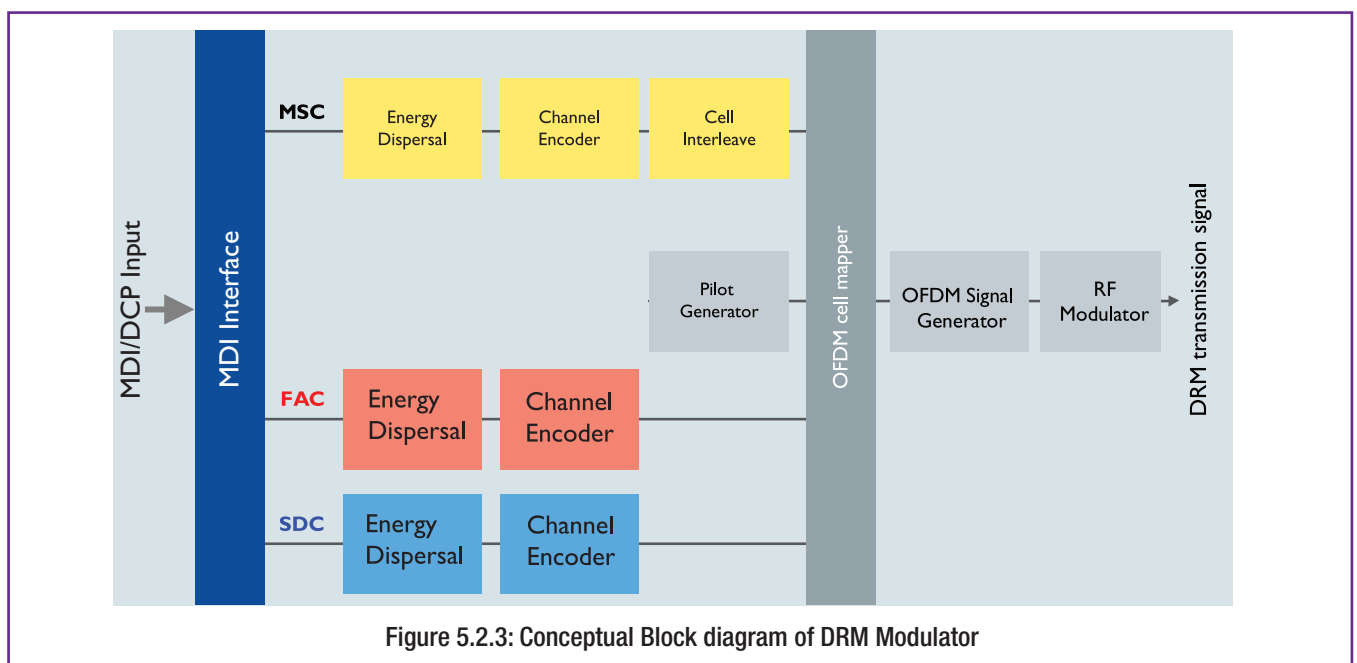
MDI/DCP Input

MDI Interface

MSC

Energy Dispersal

Channel Encoder

Cell Interleave

Pilot Generator

FAC

Energy Dispersal

Channel Encoder

SDC

Energy Dispersal

Channel Encoder

OFDM cell mapper

OFDM Signal Generator

RF Modulator

DRM transmission signal

Figure 5.2.3: Conceptual Block diagram of DRM Modulator